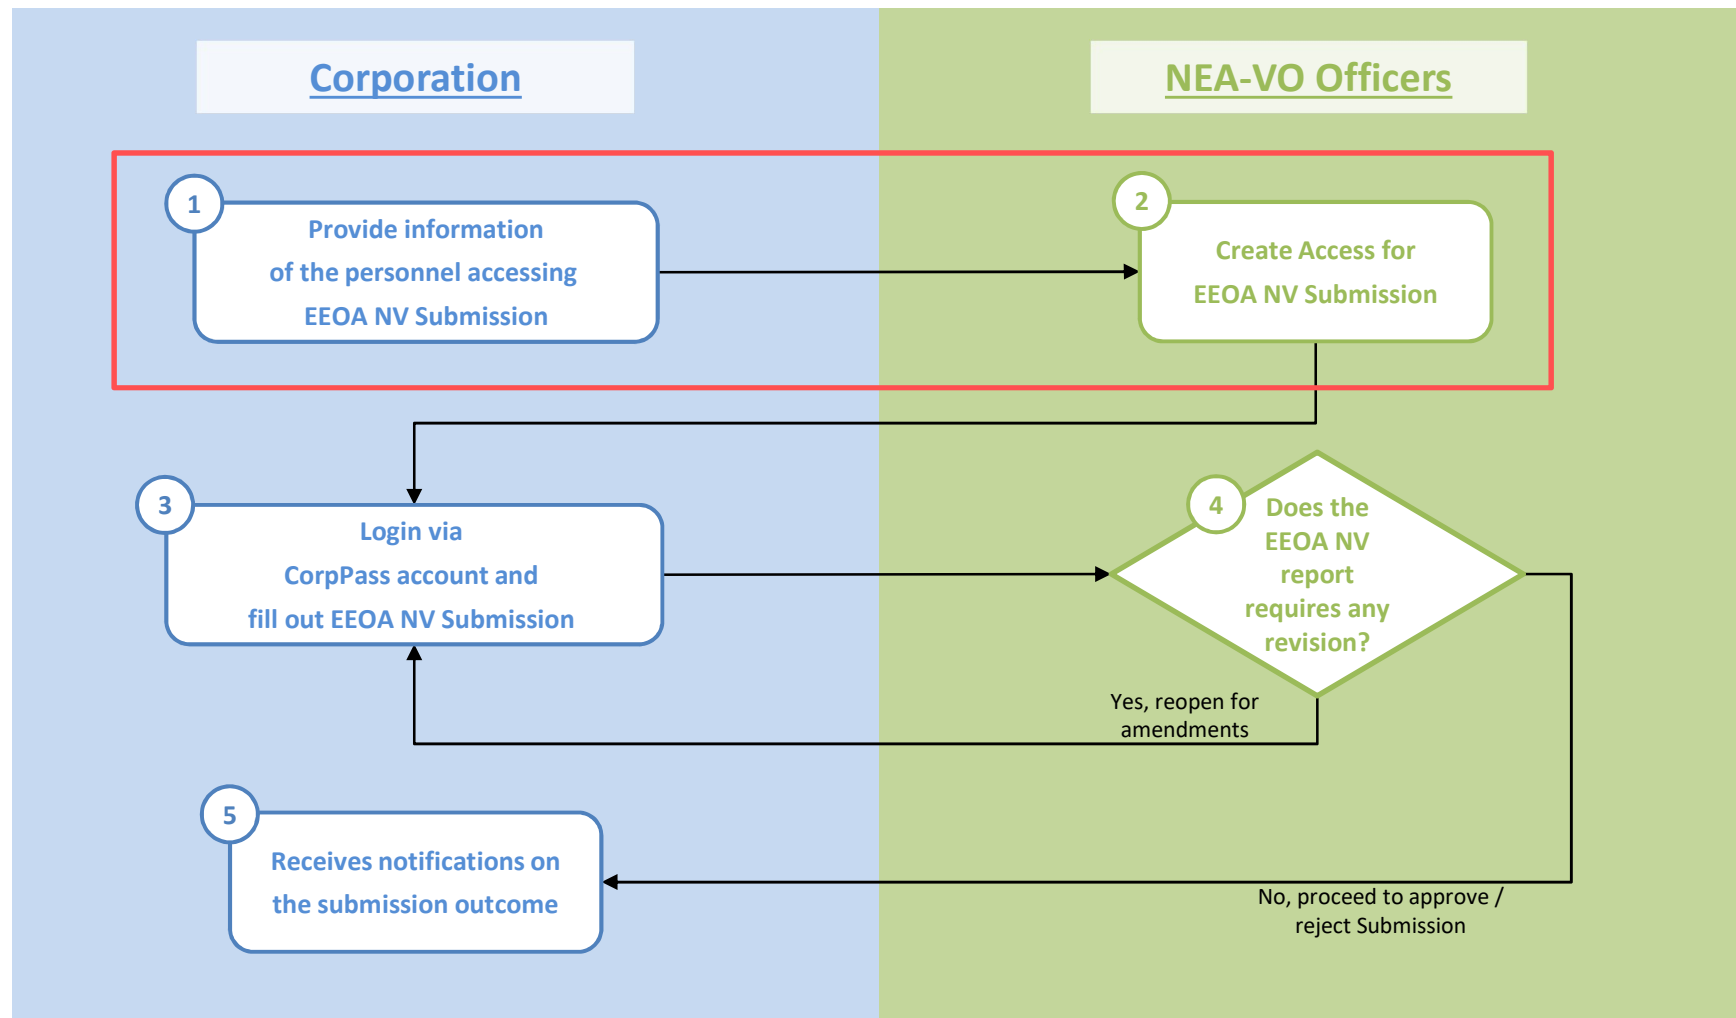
Corporation

NEA-VO Officers

1
Provide information of the personnel accessing EEOA NV Submission

2
Create Access for EEOA NV Submission

3
Login via CorpPass account and fill out EEOA NV Submission

4
Does the EEOA NV report requires any revision?

Yes, reopen for amendments

5
Receives notifications on the submission outcome

No, proceed to approve / reject Submission